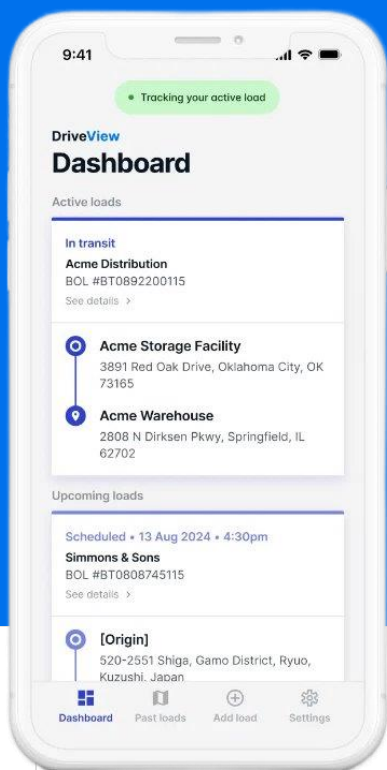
9:41

• Tracking your active load

DriveView
Dashboard

Active loads

In transit
Acme Distribution
BOL #BT0892200115
See details >

Acme Storage Facility
3891 Red Oak Drive, Oklahoma City, OK 73165

Acme Warehouse
2808 N Dirksen Pkwy, Springfield, IL 62702

Upcoming loads

Scheduled • 13 Aug 2024 • 4:30pm
Simmons & Sons
BOL #BT0808745115
See details >

[Origin]
520-2551 Shiga, Gamo District, Ryuo, Kuzushi, Japan

Dashboard Past loads Add load Settings